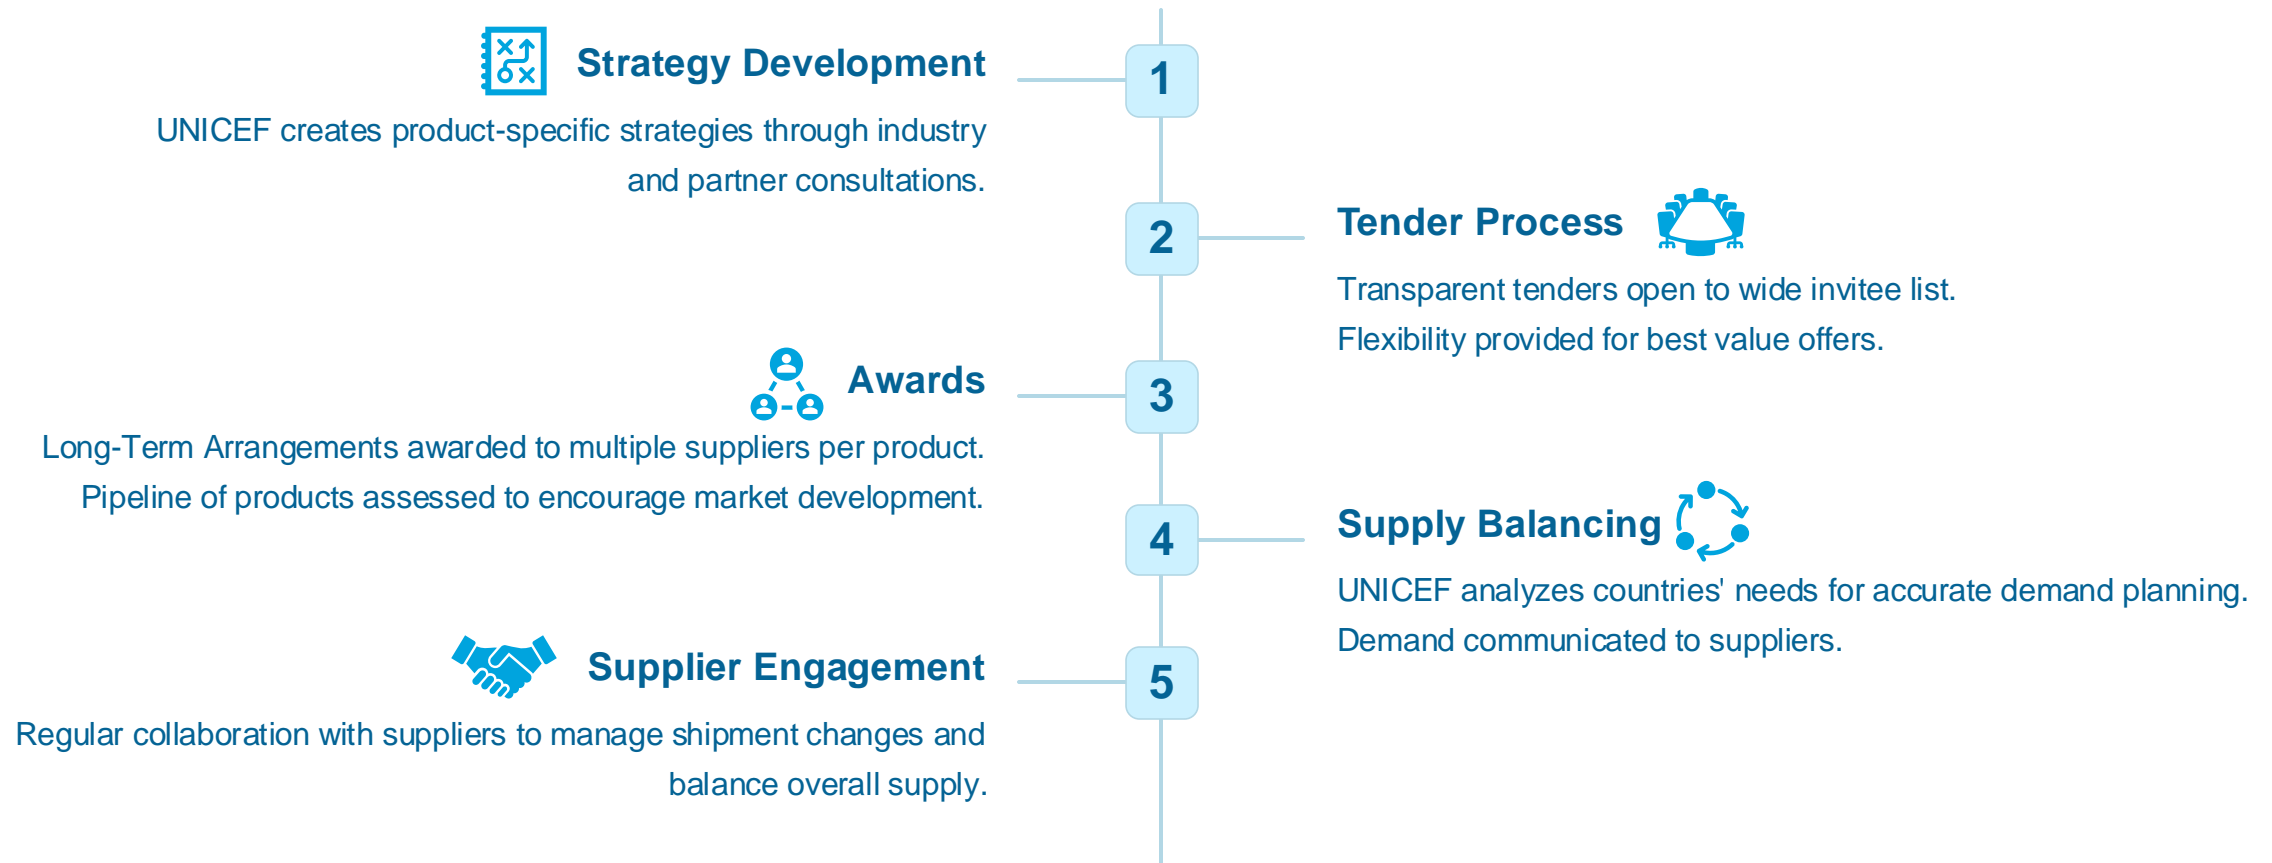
1

Strategy Development

UNICEF creates product-specific strategies through industry and partner consultations.

2

Tender Process

Transparent tenders open to wide invitee list.
Flexibility provided for best value offers.

3

Awards

Long-Term Arrangements awarded to multiple suppliers per product.
Pipeline of products assessed to encourage market development.

4

Supply Balancing

UNICEF analyzes countries' needs for accurate demand planning.
Demand communicated to suppliers.

5

Supplier Engagement

Regular collaboration with suppliers to manage shipment changes and balance overall supply.